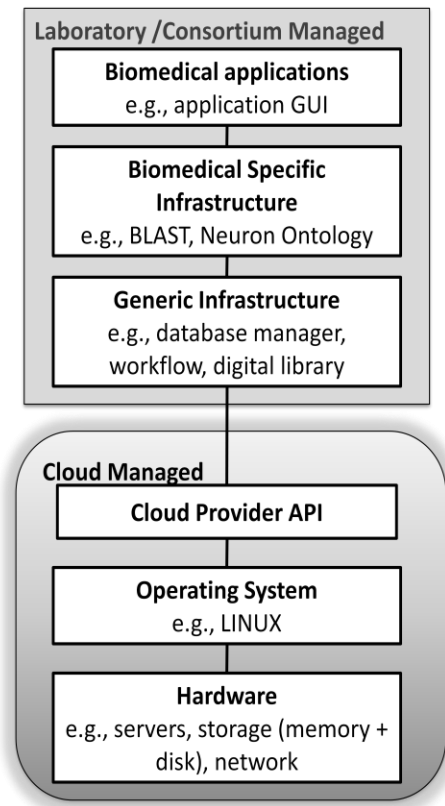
Laboratory /Consortium Managed

Biomedical applications
e.g., application GUI

Biomedical Specific Infrastructure
e.g., BLAST, Neuron Ontology

Generic Infrastructure
e.g., database manager, workflow, digital library

Cloud Managed

Cloud Provider API

Operating System
e.g., LINUX

Hardware
e.g., servers, storage (memory + disk), network